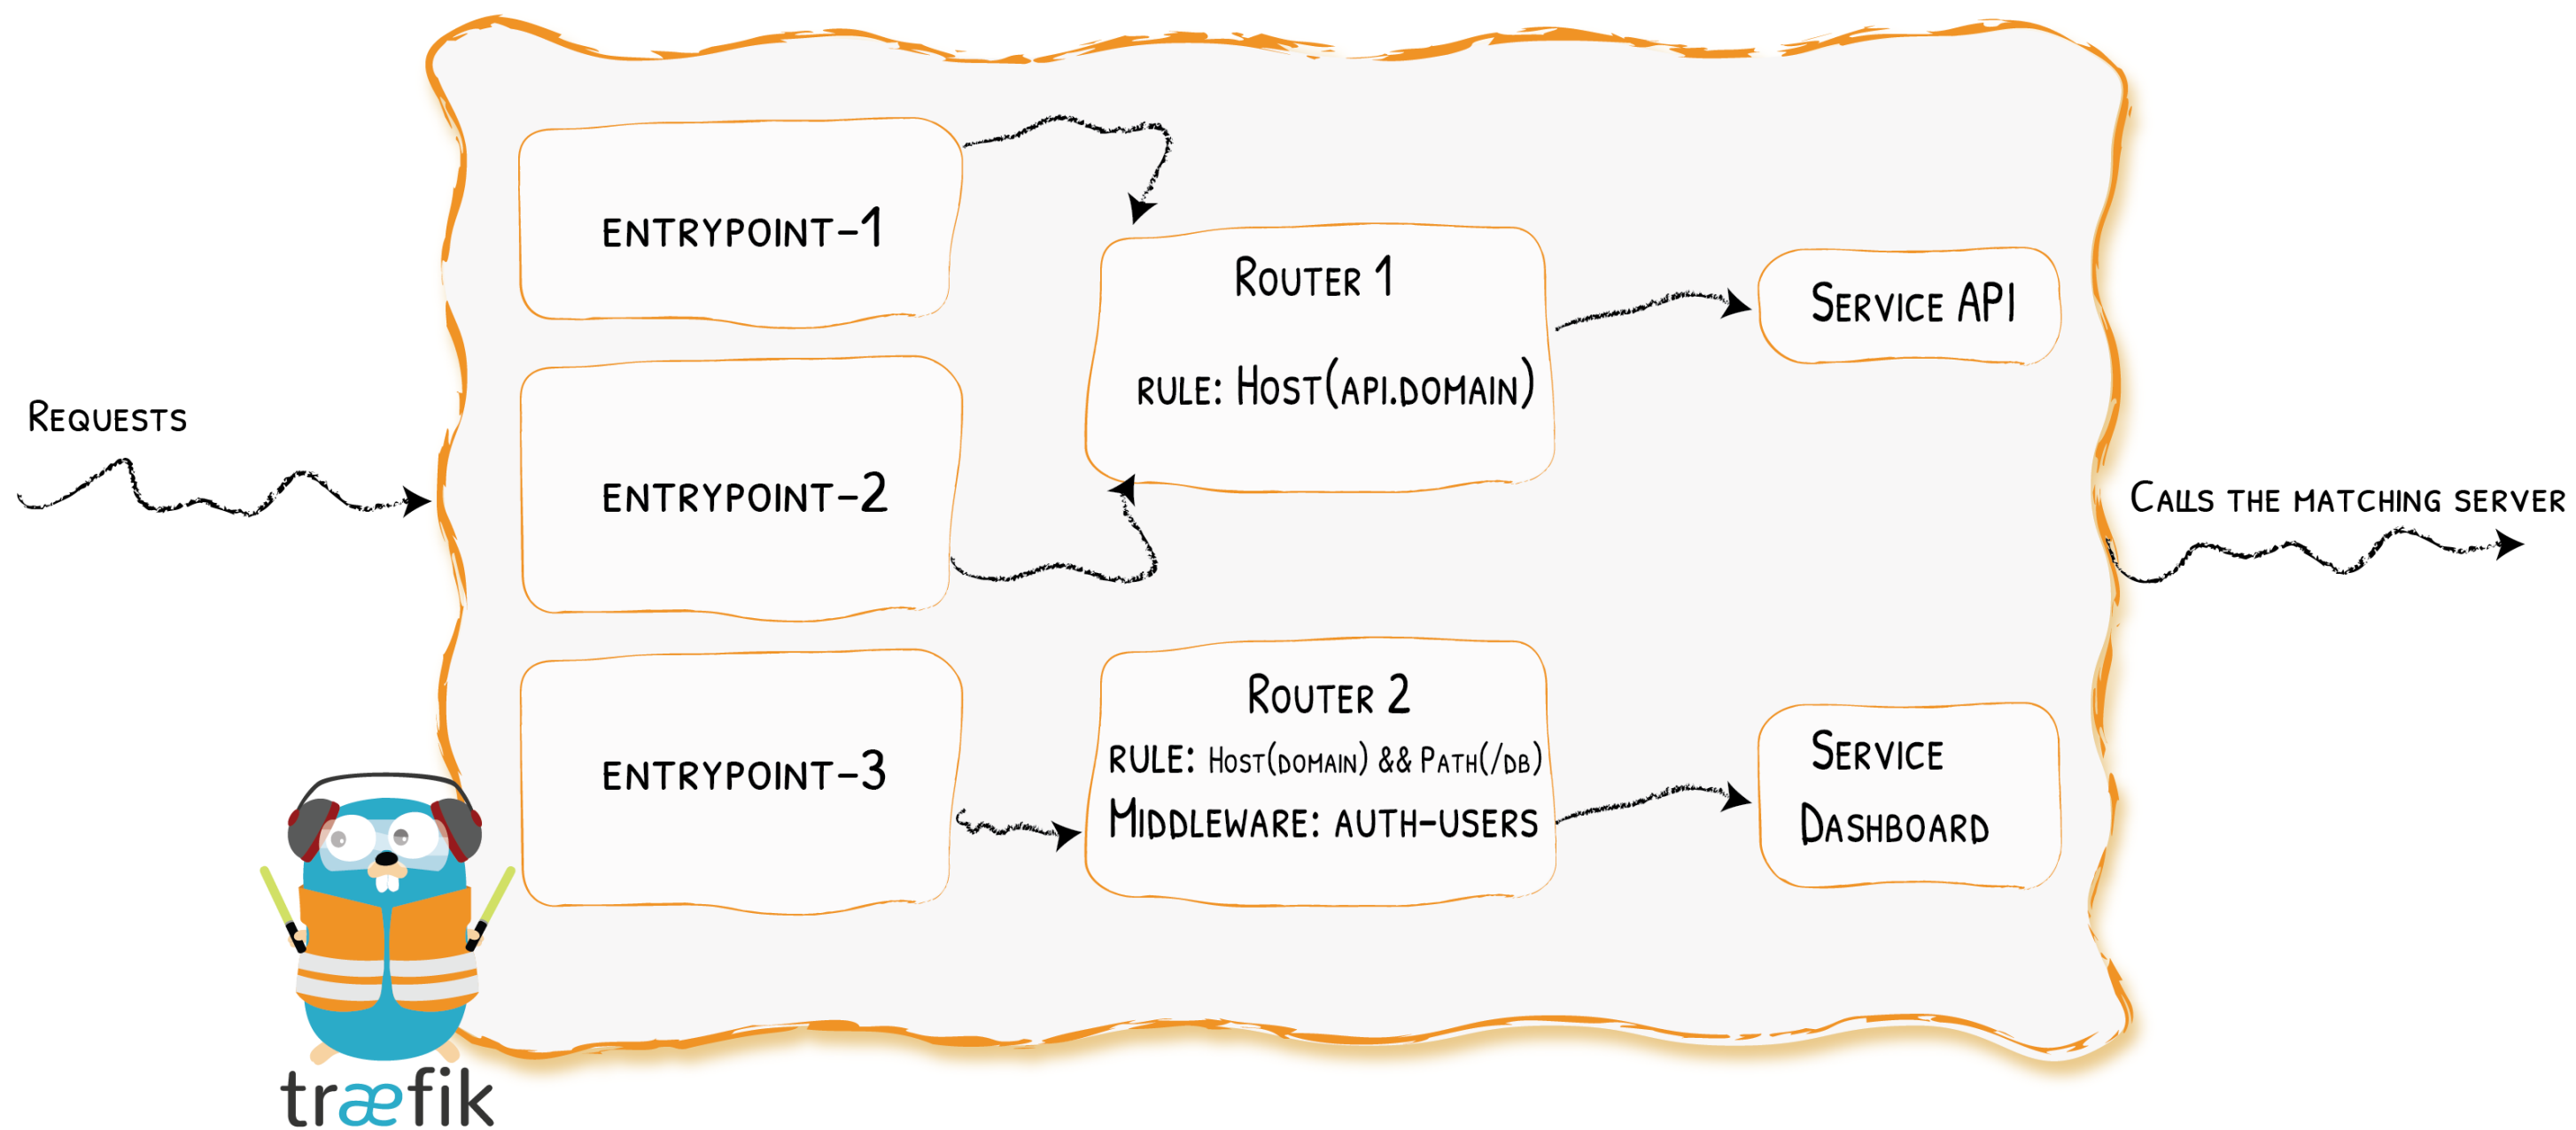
Requests

ENTRYPOINT-1

ENTRYPOINT-2

ENTRYPOINT-3

Router 1

RULE: Host(api.domain)

Router 2

RULE: Host(domain) && Path(/db)

Middleware: AUTH-USERS

Service API

Service Dashboard

Calls the matching server

træfik